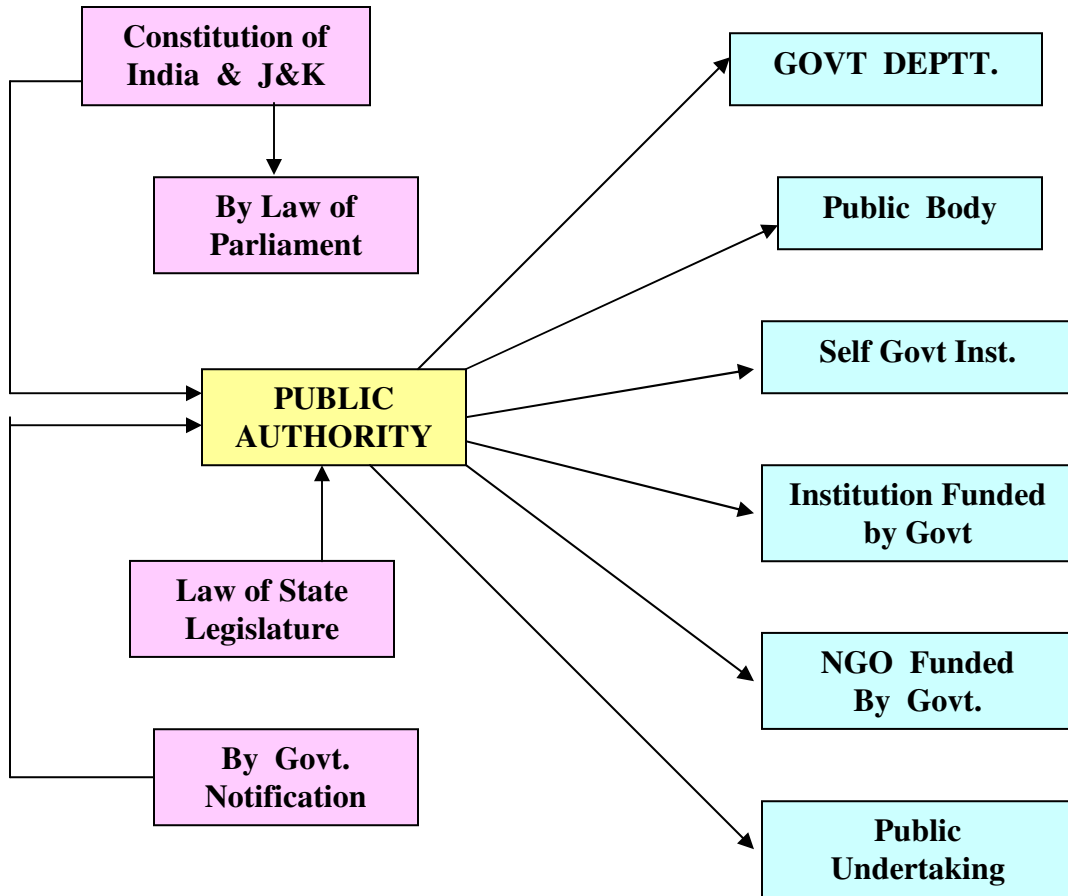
Constitution of India & J&K

By Law of Parliament

PUBLIC AUTHORITY

Law of State Legislature

By Govt. Notification

GOVT DEPTT.

Public Body

Self Govt Inst.

Institution Funded by Govt

NGO Funded By Govt.

Public Undertaking